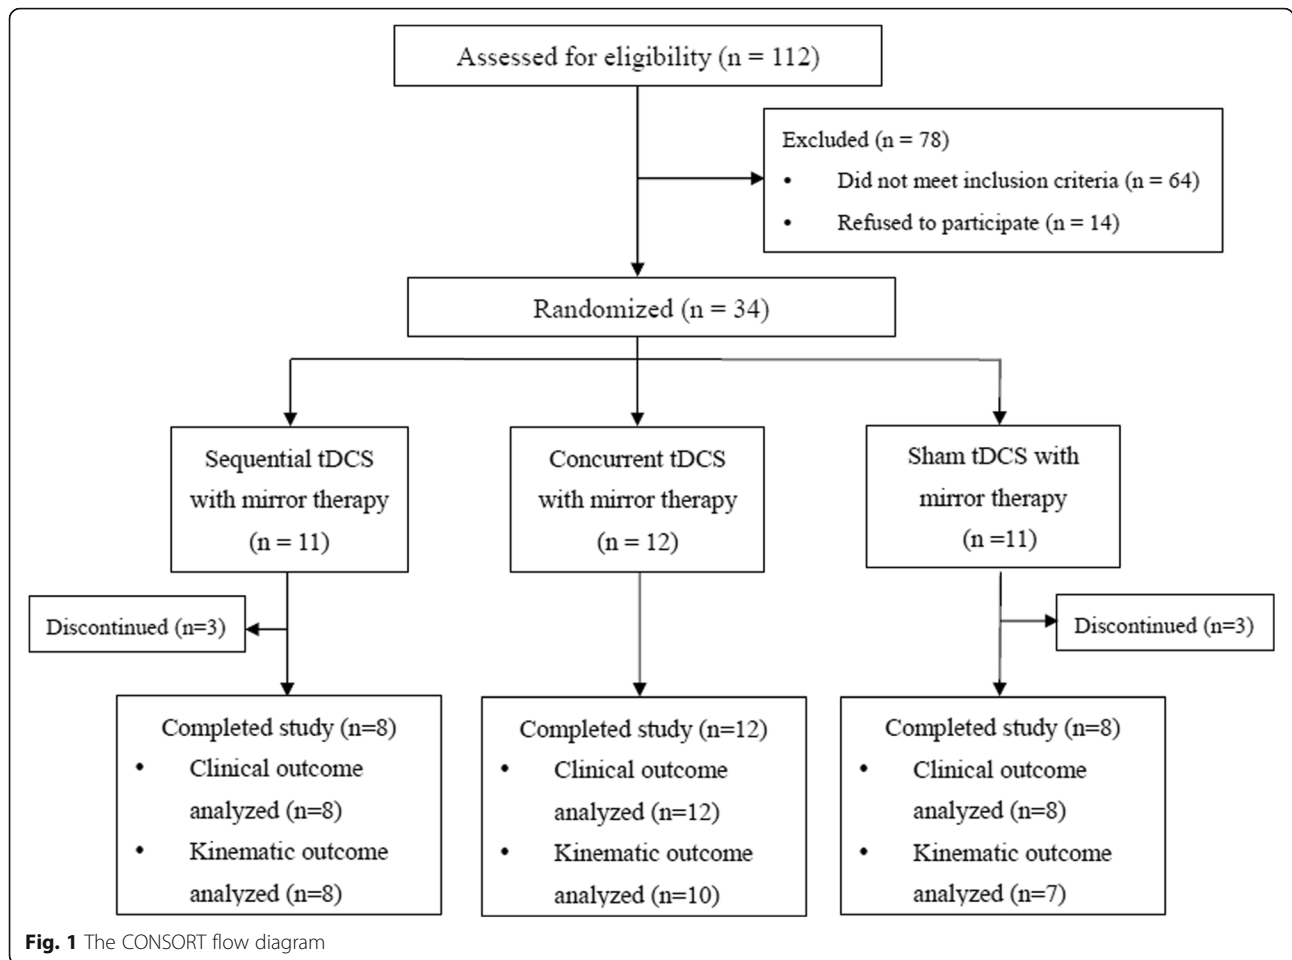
Assessed for eligibility (n = 112)

Excluded (n = 78)
• Did not meet inclusion criteria (n = 64)
• Refused to participate (n = 14)

Randomized (n = 34)

Sequential tDCS with mirror therapy (n = 11)

Concurrent tDCS with mirror therapy (n = 12)

Sham tDCS with mirror therapy (n =11)

Discontinued (n=3)

Discontinued (n=3)

Completed study (n=8)
• Clinical outcome analyzed (n=8)
• Kinematic outcome analyzed (n=8)

Completed study (n=12)
• Clinical outcome analyzed (n=12)
• Kinematic outcome analyzed (n=10)

Completed study (n=8)
• Clinical outcome analyzed (n=8)
• Kinematic outcome analyzed (n=7)

Fig. 1 The CONSORT flow diagram